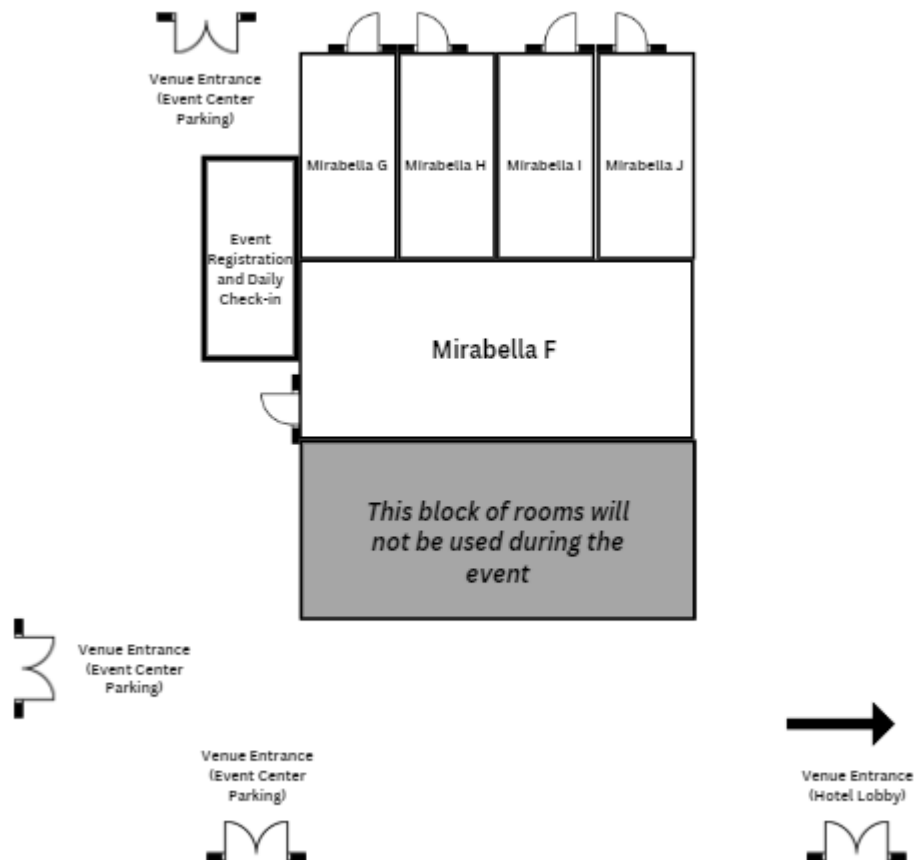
Venue Entrance (Event Center Parking)

Mirabella G

Mirabella H

Mirabella I

Mirabella J

Event Registration and Daily Check-in

Mirabella F

This block of rooms will not be used during the event

Venue Entrance (Event Center Parking)

Venue Entrance (Event Center Parking)

Venue Entrance (Hotel Lobby)